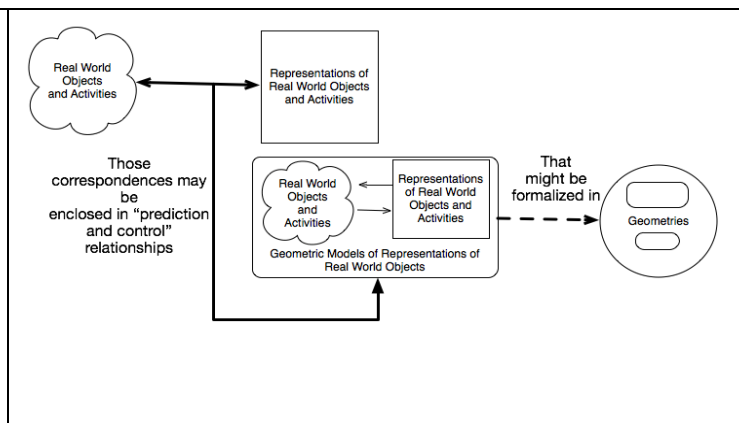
Real World Objects and Activities

Representations of Real World Objects and Activities

Those correspondences may be enclosed in "prediction and control" relationships

Real World Objects and Activities

Representations of Real World Objects and Activities

Geometric Models of Representations of Real World Objects

That might be formalized in

Geometries